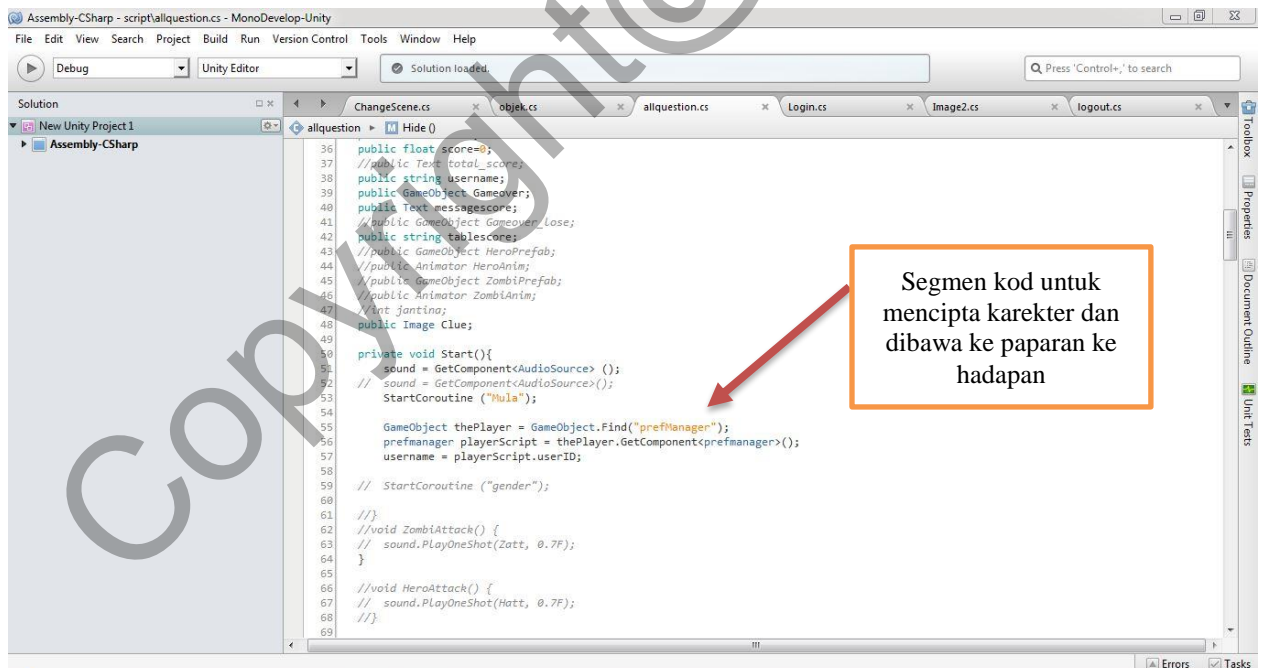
Assembly-CSharp - script\allquestion.cs - MonoDevelop-Unity

File Edit View Search Project Build Run Version Control Tools Window Help

Debug Unity Editor Solution loaded. Press 'Control+,' to search

Solution

New Unity Project 1

Assembly-CSharp

ChangeScene.cs objek.cs allquestion.cs Login.cs Image2.cs logout.cs

allquestion ▸ Hide ()

36 public float score=0;
37 //public Text total_score;
38 public string username;
39 public GameObject Gameover;
40 public Text messagescore;
41 //public GameObject Gameover_lose;
42 public string tablescore;
43 //public GameObject HeroPrefab;
44 //public Animator HeroAnim;
45 //public GameObject ZombiPrefab;
46 //public Animator ZombiAnim;
47 //int jantina;
48 public Image Clue;
49
50 private void Start(){
51 sound = GetComponent<AudioSource> ();
52 // sound = GetComponent<AudioSource>();
53 StartCoroutine ("Mula");
54
55 GameObject thePlayer = GameObject.Find("prefManager");
56 prefmanager playerScript = thePlayer.GetComponent<prefmanager>();
57 username = playerScript.userID;
58
59 // StartCoroutine ("gender");
60
61 //}
62 //void ZombiAttack() {
63 // sound.PlayOneShot(Zatt, 0.7F);
64 }
65
66 //void HeroAttack() {
67 // sound.PlayOneShot(Hatt, 0.7F);
68 //}
69

Segmen kod untuk mencipta karekter dan dibawa ke paparan ke hadapan

Toolbox Properties Document Outline Unit Tests

Errors Tasks

Copyright©